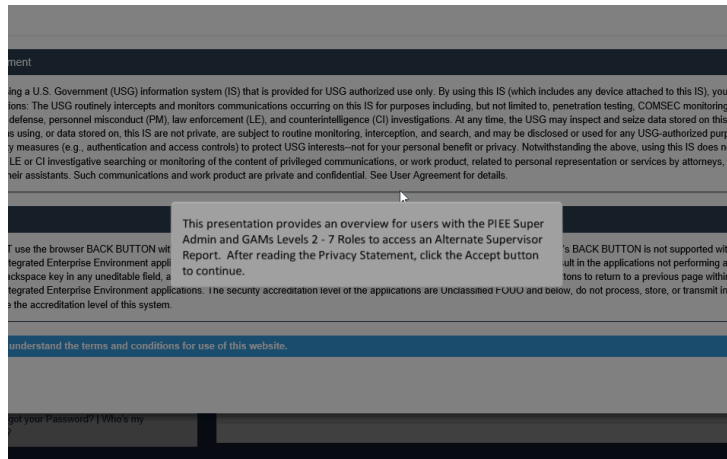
ment

sing a U.S. Government (USG) information system (IS) that is provided for USG authorized use only. By using this IS (which includes any device attached to this IS), you tions: The USG routinely intercepts and monitors communications occurring on this IS for purposes including, but not limited to, penetration testing, COMSEC monitoring defense, personnel misconduct (PM), law enforcement (LE), and counterintelligence (CI) investigations. At any time, the USG may inspect and seize data stored on this s using, or data stored on, this IS are not private, are subject to routine monitoring, interception, and search, and may be disclosed or used for any USG-authorized purp y measures (e.g., authentication and access controls) to protect USG interests--not for your personal benefit or privacy. Notwithstanding the above, using this IS does n LE or CI investigative searching or monitoring of the content of privileged communications, or work product, related to personal representation or services by attorneys, heir assistants. Such communications and work product are private and confidential. See User Agreement for details.

T use the browser BACK BUTTON wit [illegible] 's BACK BUTTON is not supported wit tegrated Enterprise Environment appli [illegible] sult in the applications not performing a ckspace key in any uneditable field, a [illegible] ttons to return to a previous page within tegrated Enterprise Environment applications. The security accreditation level of the applications are Unclassified FOUO and below, do not process, store, or transmit in e the accreditation level of this system.

understand the terms and conditions for use of this website.

This presentation provides an overview for users with the PIEE Super Admin and GAMs Levels 2 - 7 Roles to access an Alternate Supervisor Report. After reading the Privacy Statement, click the Accept button to continue.

got your Password? | Who's my